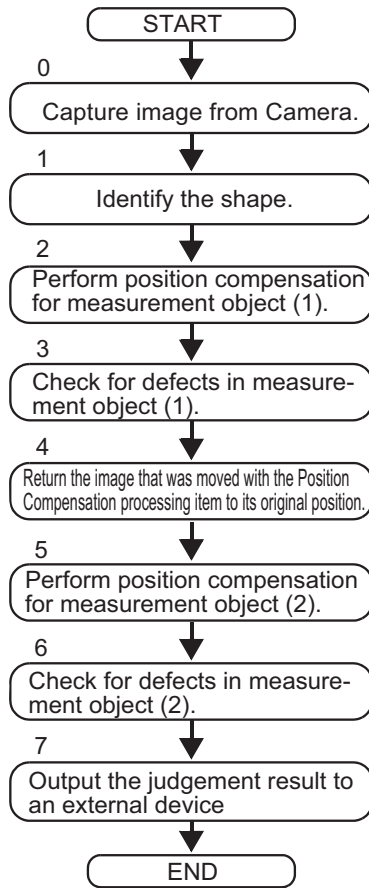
START

0

Capture image from Camera.

1

Identify the shape.

2

Perform position compensation for measurement object (1).

3

Check for defects in measurement object (1).

4

Return the image that was moved with the Position Compensation processing item to its original position.

5

Perform position compensation for measurement object (2).

6

Check for defects in measurement object (2).

7

Output the judgement result to an external device

END